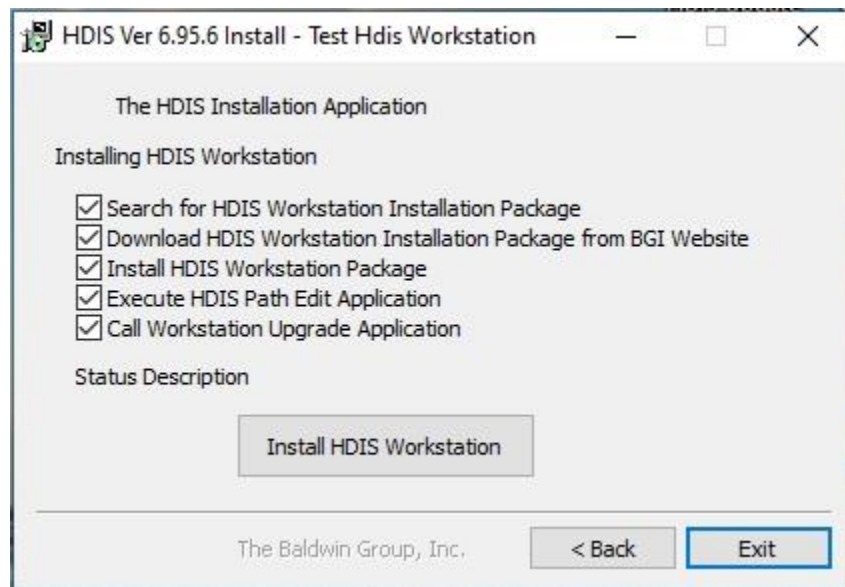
HDIS Ver 6.95.6 Install - Test Hdis Workstation

The HDIS Installation Application

Installing HDIS Workstation

☑ Search for HDIS Workstation Installation Package
☑ Download HDIS Workstation Installation Package from BGI Website
☑ Install HDIS Workstation Package
☑ Execute HDIS Path Edit Application
☑ Call Workstation Upgrade Application

Status Description

Install HDIS Workstation

The Baldwin Group, Inc.

< Back

Exit